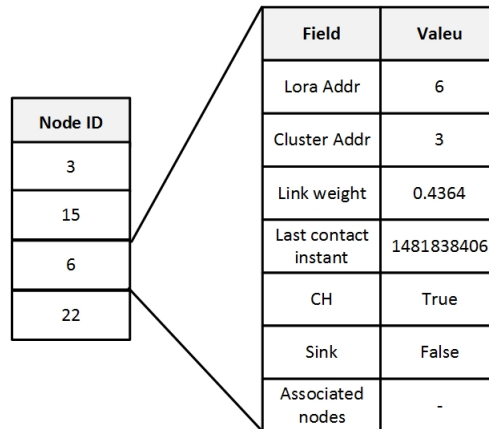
| Node ID |
|---|
| 3 |
| 15 |
| 6 |
| 22 |

| Field | Valeu |
|---|---|
| Lora Addr | 6 |
| Cluster Addr | 3 |
| Link weight | 0.4364 |
| Last contact instant | 1481838406 |
| CH | True |
| Sink | False |
| Associated nodes | - |